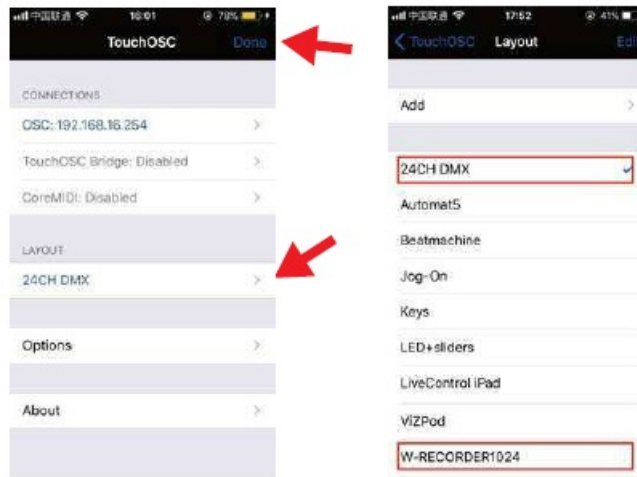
中国联通 16:01 78%

TouchOSC Done

CONNECTIONS

OSC: 192.168.16.254

TouchOSC Bridge: Disabled

CoreMIDI: Disabled

LAYOUT

24CH DMX

Options

About

中国联通 17:52 41%

TouchOSC Layout Edi

Add

24CH DMX

Automat5

Beatmachine

Jog-On

Keys

LED+sliders

LiveControl iPad

ViZPod

W-RECORDER1024